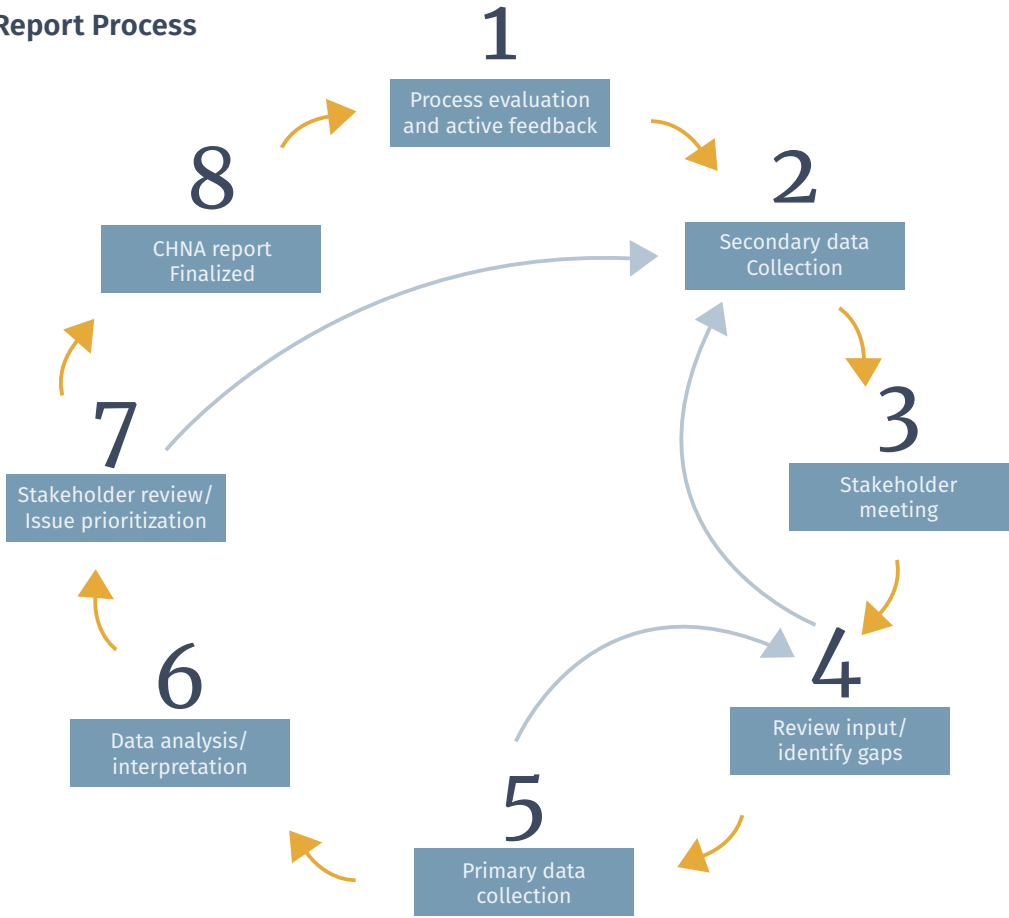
Report Process

1
Process evaluation and active feedback

2
Secondary data Collection

3
Stakeholder meeting

4
Review input/ identify gaps

5
Primary data collection

6
Data analysis/ interpretation

7
Stakeholder review/ Issue prioritization

8
CHNA report Finalized